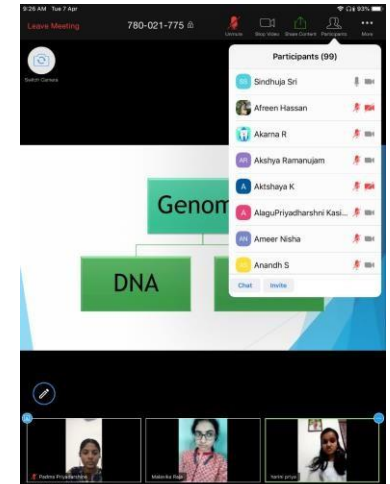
9:26 AM Tue 7 Apr
Leave Meeting
780-021-775
Unmute
Stop Video
Share Content
Participants
More
Switch Camera
Participants (99)
SS Sindhuja Sri
Afreen Hassan
Akarna R
AR Akshya Ramanujam
A Aktshaya K
A AlaguPriyadharshni Kasi...
AN Ameer Nisha
AS Anandh S
Chat
Invite
Genom
DNA
Padma Priyadharshini
Makarika Raja
Nalini priya